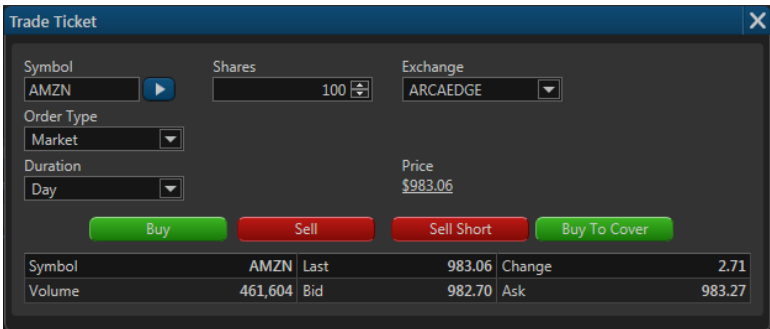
Trade Ticket

Symbol
AMZN

Shares
100

Exchange
ARCAEDGE

Order Type
Market

Duration
Day

Price
$983.06

Buy
Sell
Sell Short
Buy To Cover

| Symbol | AMZN | Last | 983.06 | Change | 2.71 |
|---|---|---|---|---|---|
| Volume | 461,604 | Bid | 982.70 | Ask | 983.27 |